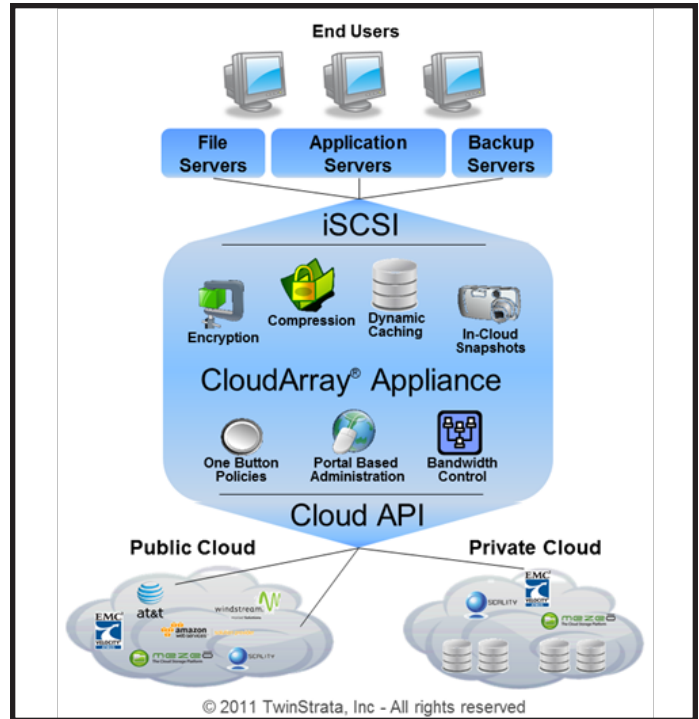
End Users

File Servers

Application Servers

Backup Servers

iSCSI

Encryption

Compression

Dynamic Caching

In-Cloud Snapshots

CloudArray® Appliance

One Button Policies

Portal Based Administration

Bandwidth Control

Cloud API

Public Cloud

Private Cloud

at&t

windstream.

EMC²

amazon web services

mezeo

SCALITY

EMC²

SCALITY

mezeo

© 2011 TwinStrata, Inc - All rights reserved